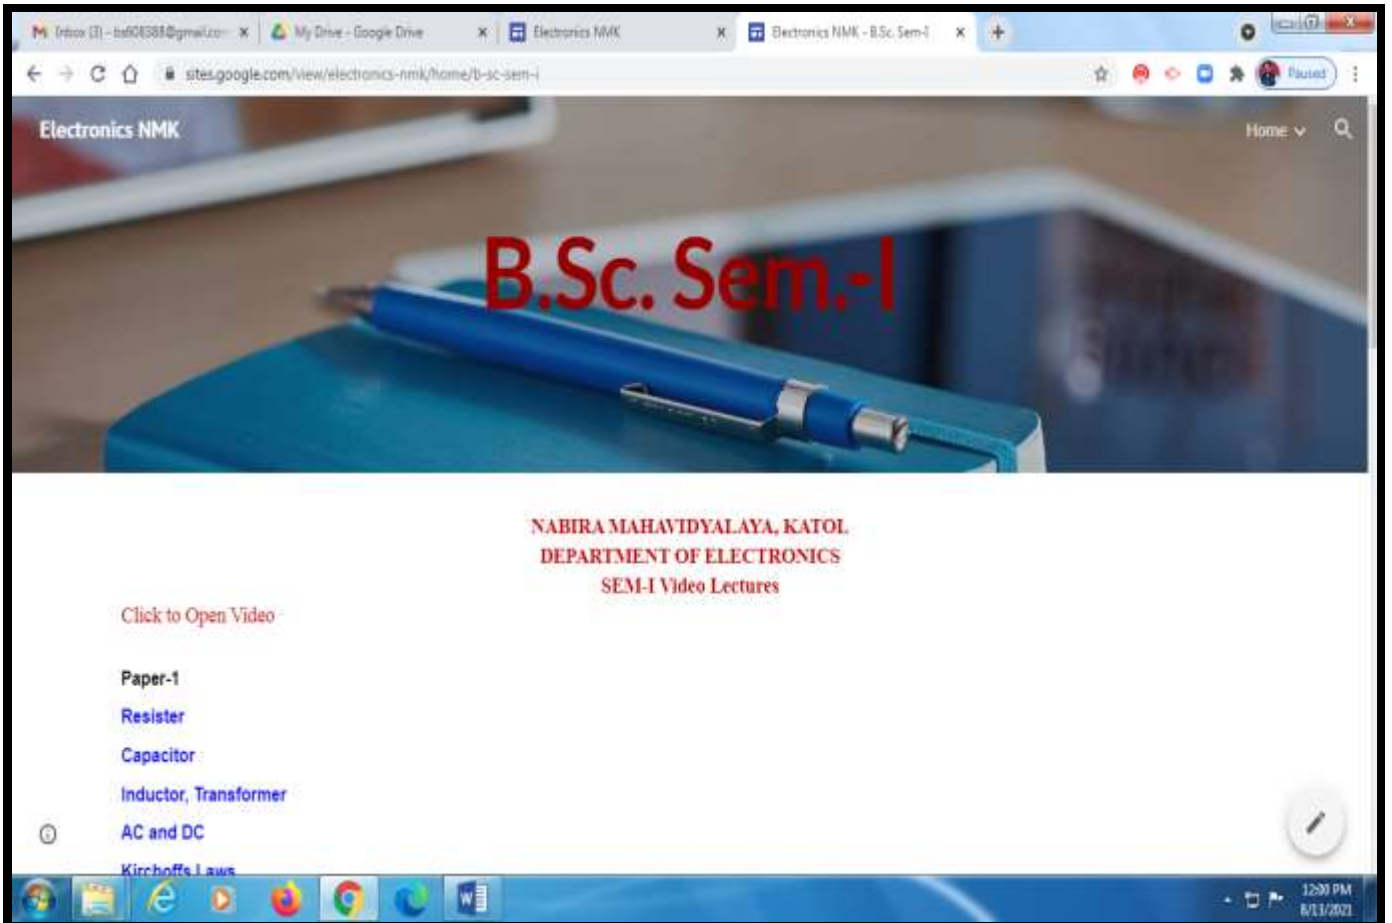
Inbox (3) - bs608388@gmail.com ×
My Drive - Google Drive ×
Electronics NMK ×
Electronics NMK - B.Sc. Sem-I ×

sites.google.com/view/electronics-nmk/home/b-sc-sem-i

Paused

Electronics NMK

Home

B.Sc. Sem.-I

NABIRA MAHAVIDYALAYA, KATOL
DEPARTMENT OF ELECTRONICS
SEM-I Video Lectures

Click to Open Video

Paper-1

Resister

Capacitor

Inductor, Transformer

AC and DC

Kirchoffs Laws

12:00 PM
8/13/2021